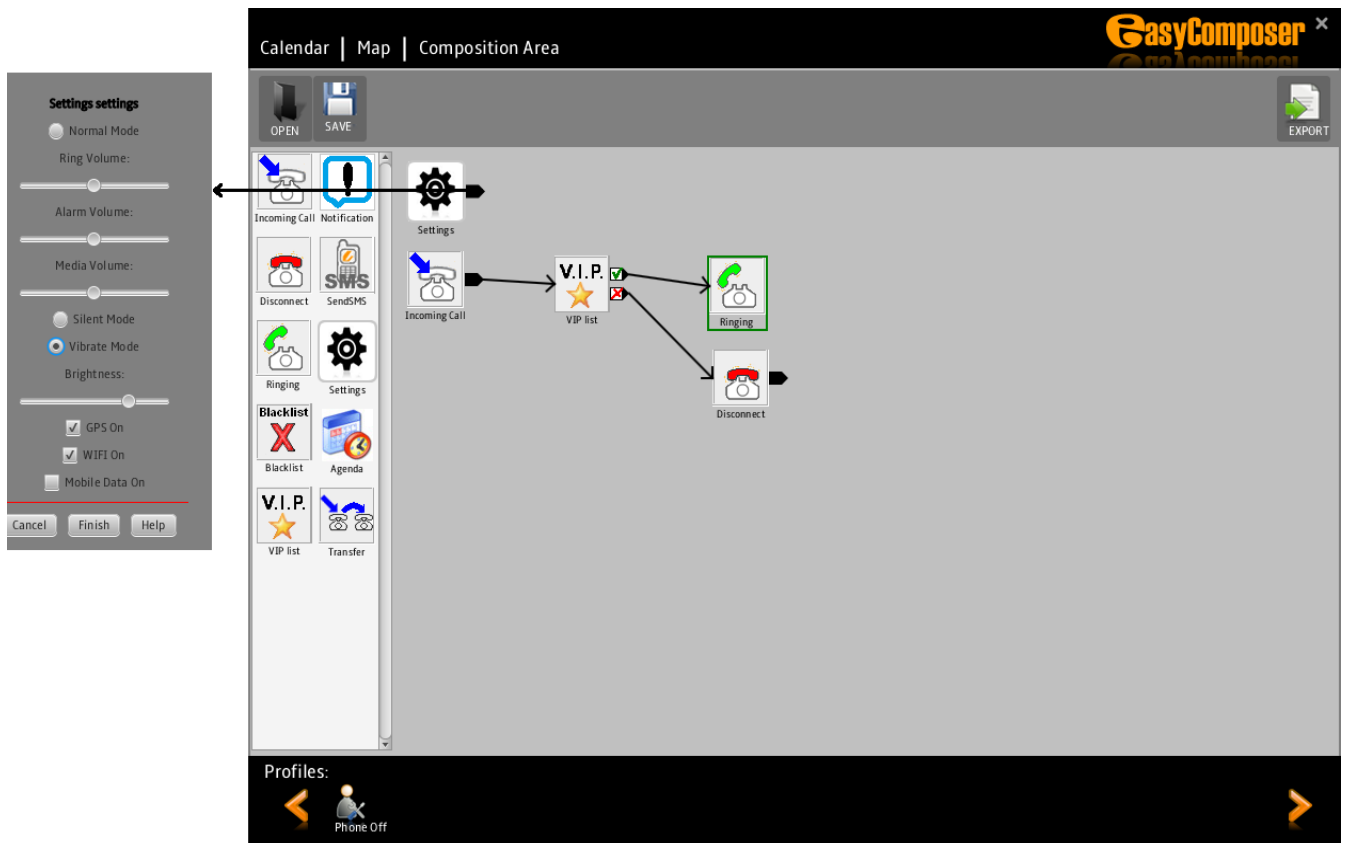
Settings settings

Normal Mode

Ring Volume:

Alarm Volume:

Media Volume:

Silent Mode

Vibrate Mode

Brightness:

GPS On

WIFI On

Mobile Data On

Cancel Finish Help

Calendar | Map | Composition Area

easyComposer ×

OPEN SAVE

EXPORT

Incoming Call Notification

Disconnect SendSMS

Ringing Settings

Blacklist

Blacklist Agenda

V.I.P.

VIP list Transfer

Settings

Incoming Call

V.I.P.

VIP list

Ringing

Disconnect

Profiles:

Phone Off